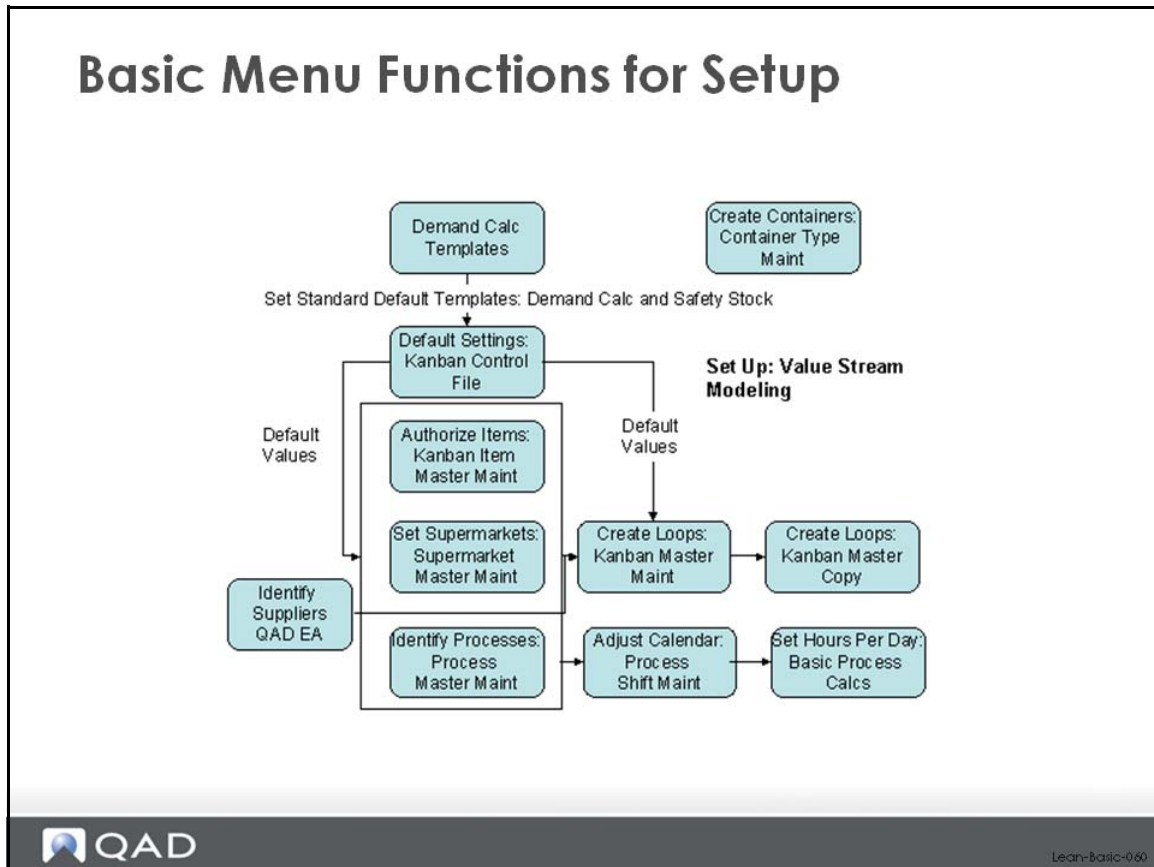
Basic Menu Functions for Setup

Demand Calc Templates

Create Containers: Container Type Maint

Set Standard Default Templates: Demand Calc and Safety Stock

Default Settings: Kanban Control File

Set Up: Value Stream Modeling

Default Values

Default Values

Authorize Items: Kanban Item Master Maint

Set Supermarkets: Supermarket Master Maint

Create Loops: Kanban Master Maint

Create Loops: Kanban Master Copy

Identify Suppliers QAD EA

Identify Processes: Process Master Maint

Adjust Calendar: Process Shift Maint

Set Hours Per Day: Basic Process Calcs

QAD

Lean-Basic-060